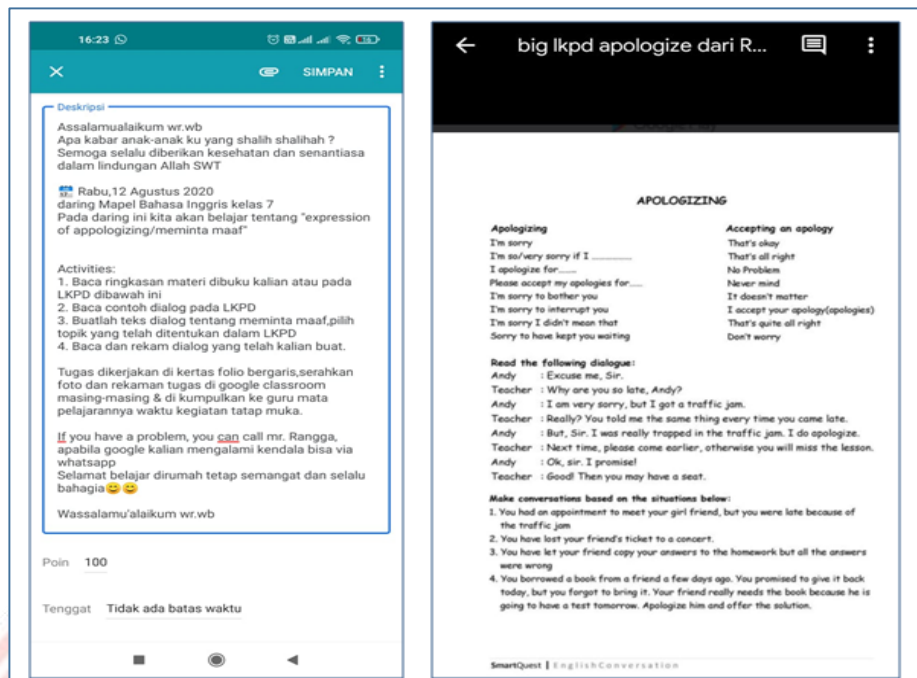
16:23

SIMPAN

Deskripsi

Assalamualaikum wr.wb
Apa kabar anak-anak ku yang shalih shalihah ? Semoga selalu diberikan kesehatan dan senantiasa dalam lindungan Allah SWT

Rabu,12 Agustus 2020
daring Mapel Bahasa Inggris kelas 7
Pada daring ini kita akan belajar tentang "expression of appologizing/meminta maaf"

Activities:
1. Baca ringkasan materi dibuku kalian atau pada LKPD dibawah ini
2. Baca contoh dialog pada LKPD
3. Buatlah teks dialog tentang meminta maaf,pilih topik yang telah ditentukan dalam LKPD
4. Baca dan rekam dialog yang telah kalian buat.

Tugas dikerjakan di kertas folio bergaris,serahkan foto dan rekaman tugas di google classroom masing-masing & di kumpulkan ke guru mata pelajarannya waktu kegiatan tatap muka.

If you have a problem, you can call mr. Rangga, apabila google kalian mengalami kendala bisa via whatsapp
Selamat belajar dirumah tetap semangat dan selalu bahagia😊😊

Wassalamu'alaikum wr.wb

Poin 100

Tenggat Tidak ada batas waktu

big lkpd apologize dari R...

APOLOGIZING

| Apologizing | Accepting an apology |
|---|---|
| I'm sorry | That's okay |
| I'm so/very sorry if I ........... | That's all right |
| I apologize for....... | No Problem |
| Please accept my apologies for...... | Never mind |
| I'm sorry to bother you | It doesn't matter |
| I'm sorry to interrupt you | I accept your apology(apologies) |
| I'm sorry I didn't mean that | That's quite all right |
| Sorry to have kept you waiting | Don't worry |

Read the following dialogue:
Andy : Excuse me, Sir.
Teacher : Why are you so late, Andy?
Andy : I am very sorry, but I got a traffic jam.
Teacher : Really? You told me the same thing every time you came late.
Andy : But, Sir. I was really trapped in the traffic jam. I do apologize.
Teacher : Next time, please come earlier, otherwise you will miss the lesson.
Andy : Ok, sir. I promise!
Teacher : Good! Then you may have a seat.

Make conversations based on the situations below:
1. You had an appointment to meet your girl friend, but you were late because of the traffic jam
2. You have lost your friend's ticket to a concert.
3. You have let your friend copy your answers to the homework but all the answers were wrong
4. You borrowed a book from a friend a few days ago. You promised to give it back today, but you forgot to bring it. Your friend really needs the book because he is going to have a test tomorrow. Apologize him and offer the solution.

SmartQuest | EnglishConversation